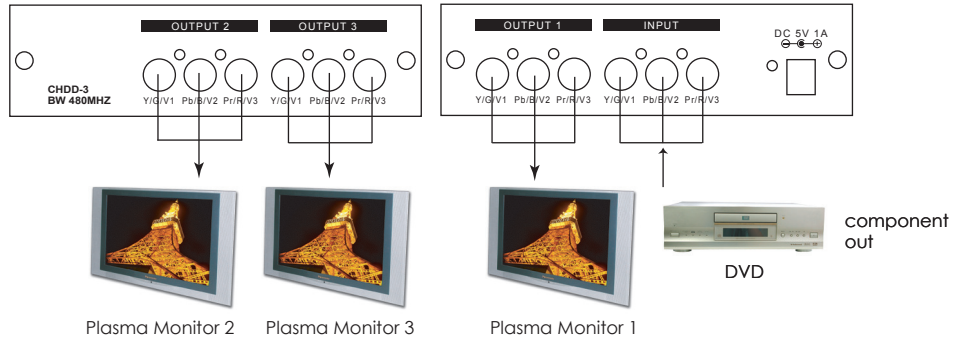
OUTPUT 2

OUTPUT 3

CHDD-3
BW 480MHZ

Y/G/V1 Pb/B/V2 Pr/R/V3 Y/G/V1 Pb/B/V2 Pr/R/V3

OUTPUT 1

INPUT

DC 5V 1A

Y/G/V1 Pb/B/V2 Pr/R/V3 Y/G/V1 Pb/B/V2 Pr/R/V3

component out

DVD

Plasma Monitor 2 Plasma Monitor 3 Plasma Monitor 1